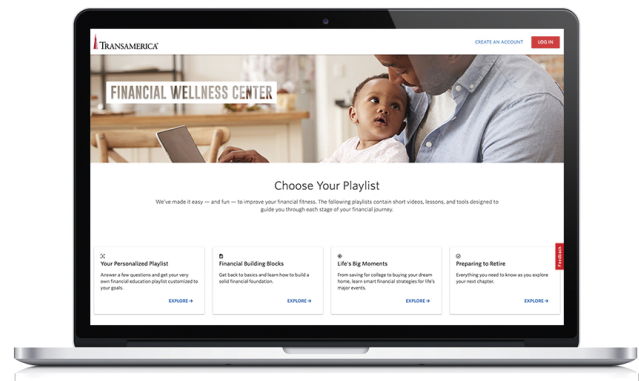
TRANSAMERICA

CREATE AN ACCOUNT

LOG IN

FINANCIAL WELLNESS CENTER

Choose Your Playlist

We've made it easy — and fun — to improve your financial fitness. The following playlists contain short videos, lessons, and tools designed to guide you through each stage of your financial journey.

Your Personalized Playlist

Answer a few questions and get your very own financial education playlist customized to your goals.

EXPLORE →

Financial Building Blocks

Get back to basics and learn how to build a solid financial foundation.

EXPLORE →

Life's Big Moments

From saving for college to buying your dream home, learn smart financial strategies for life's major events.

EXPLORE →

Preparing to Retire

Everything you need to know as you explore your next chapter.

EXPLORE →

Feedback